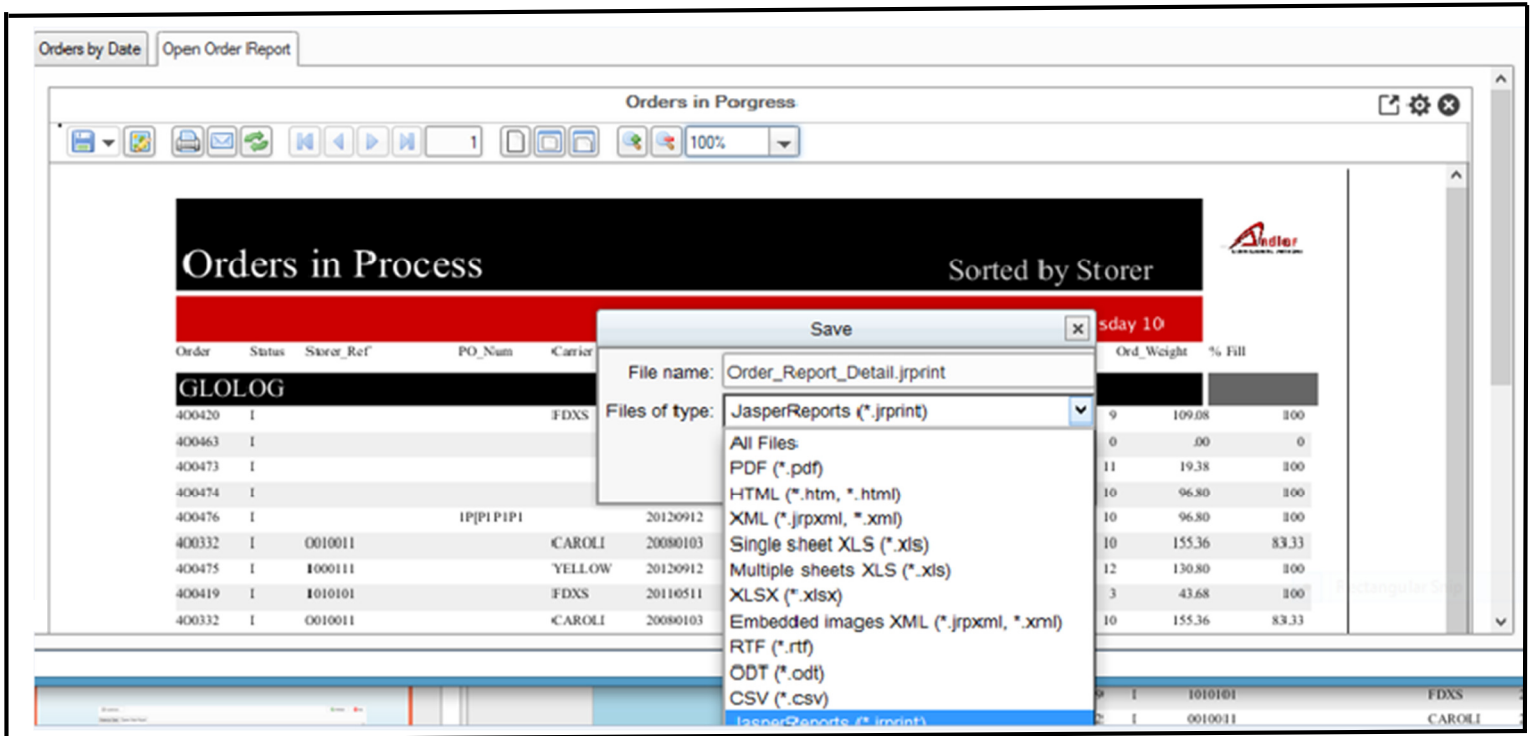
Orders by Date | Open Order Report

Orders in Porgress

1

100%

Orders in Process

Sorted by Storer

sday 10

Andler

Order | Status | Storer_Ref | PO_Num | Carrier | Ord_Weight | % Fill

GLOLOG

| Order | Status | Storer_Ref | PO_Num | Carrier | | | Ord_Weight | % Fill |
|---|---|---|---|---|---|---|---|---|
| 400420 | I | | | FDXS | | 9 | 109.08 | 100 |
| 400463 | I | | | | | 0 | .00 | 0 |
| 400473 | I | | | | | 11 | 19.38 | 100 |
| 400474 | I | | | | | 10 | 96.80 | 100 |
| 400476 | I | | 1P[P1P1P1 | | 20120912 | 10 | 96.80 | 100 |
| 400332 | I | 0010011 | | CAROLI | 20080103 | 10 | 155.36 | 83.33 |
| 400475 | I | 1000111 | | YELLOW | 20120912 | 12 | 130.80 | 100 |
| 400419 | I | 1010101 | | FDXS | 20110511 | 3 | 43.68 | 100 |
| 400332 | I | 0010011 | | CAROLI | 20080103 | 10 | 155.36 | 83.33 |

Save

File name: Order_Report_Detail.jrprint

Files of type: JasperReports (*.jrprint)

All Files
PDF (*.pdf)
HTML (*.htm, *.html)
XML (*.jrpxml, *.xml)
Single sheet XLS (*.xls)
Multiple sheets XLS (*.xls)
XLSX (*.xlsx)
Embedded images XML (*.jrpxml, *.xml)
RTF (*.rtf)
ODT (*.odt)
CSV (*.csv)
JasperReports (*.jrprint)

I 1010101 FDXS
I 0010011 CAROLI